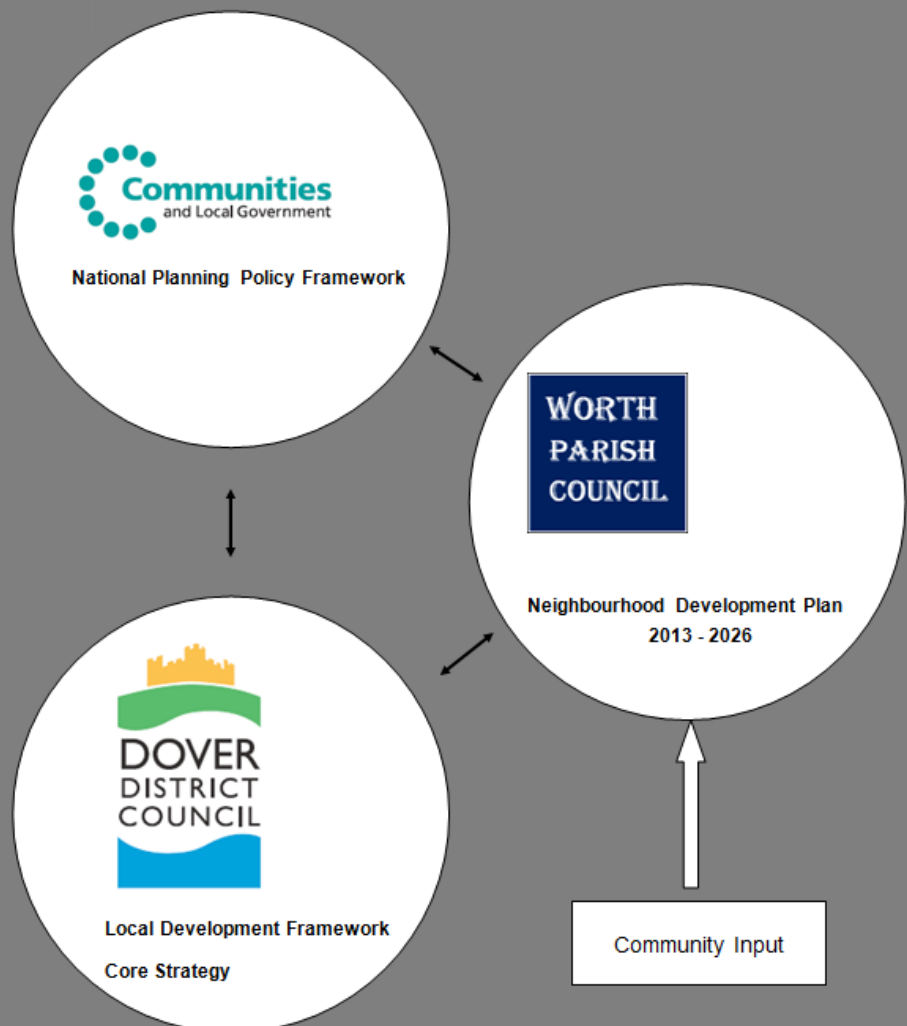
Communities
and Local Government

National Planning Policy Framework

WORTH
PARISH
COUNCIL

Neighbourhood Development Plan
2013 - 2026

DOVER
DISTRICT
COUNCIL

Local Development Framework

Core Strategy

Community Input